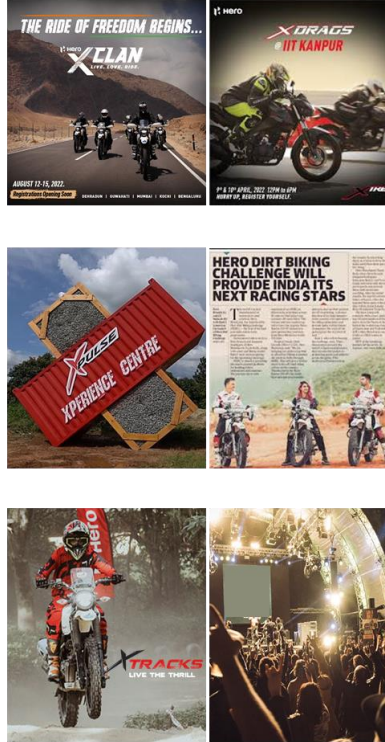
THE RIDE OF FREEDOM BEGINS...

Hero XCLAN LIVE. LOVE. RIDE.

AUGUST 12-15, 2022.
Registrations Opening Soon!

DEHRADUN | GUWAHATI | MUMBAI | KOCHI | BENGALURU

Hero

XDRAGS @ IIT KANPUR

9th & 10th APRIL, 2022 12PM to 6PM
HURRY UP, REGISTER YOURSELF.

XPULSE XPERIENCE CENTRE

HERO DIRT BIKING CHALLENGE WILL PROVIDE INDIA ITS NEXT RACING STARS

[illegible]

Hero

XTRACKS LIVE THE THRILL